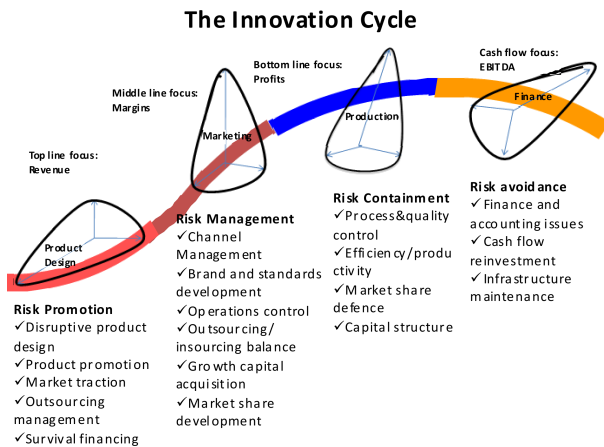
The Innovation Cycle

Top line focus:
Revenue

Middle line focus:
Margins

Bottom line focus:
Profits

Cash flow focus:
EBITDA

Product Design

Marketing

Production

Finance

Risk Promotion
✓Disruptive product design
✓Product promotion
✓Market traction
✓Outsourcing management
✓Survival financing

Risk Management
✓Channel Management
✓Brand and standards development
✓Operations control
✓Outsourcing/ insourcing balance
✓Growth capital acquisition
✓Market share development

Risk Containment
✓Process&quality control
✓Efficiency/productivity
✓Market share defence
✓Capital structure

Risk avoidance
✓Finance and accounting issues
✓Cash flow reinvestment
✓Infrastructure maintenance